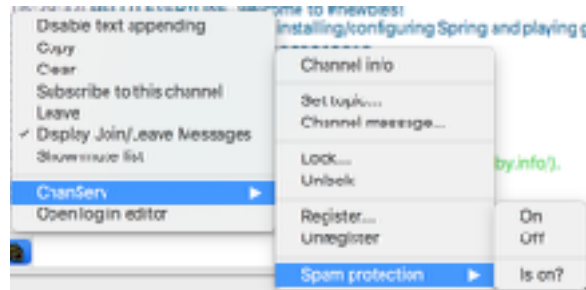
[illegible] welcome to #newbies!
installing/configuring Spring and playing g
by.info/).

Disable text appending
Copy
Clear
Subscribe to this channel
Leave
✓ Display Join/Leave Messages
Show mute list
ChanServ ▶
Open login editor

Channel info
Set topic...
Channel message...
Lock...
Unlock
Register...
Unregister
Spam protection ▶

On
Off
Is on?